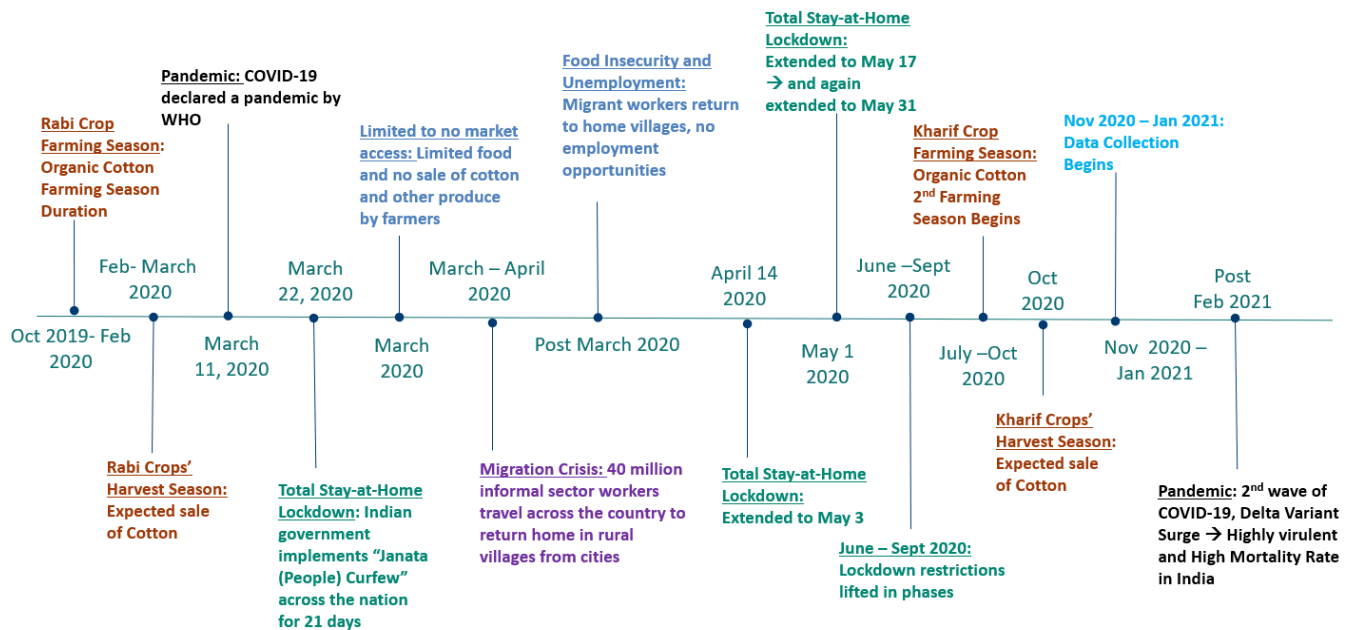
Rabi Crop Farming Season: Organic Cotton Farming Season Duration

Pandemic: COVID-19 declared a pandemic by WHO

Limited to no market access: Limited food and no sale of cotton and other produce by farmers

Food Insecurity and Unemployment: Migrant workers return to home villages, no employment opportunities

Total Stay-at-Home Lockdown: Extended to May 17 → and again extended to May 31

Kharif Crop Farming Season: Organic Cotton 2$^{nd}$ Farming Season Begins

Nov 2020 – Jan 2021: Data Collection Begins

Oct 2019- Feb 2020

Feb- March 2020

March 11, 2020

March 22, 2020

March 2020

March – April 2020

Post March 2020

April 14 2020

May 1 2020

June –Sept 2020

July –Oct 2020

Oct 2020

Nov 2020 – Jan 2021

Post Feb 2021

Rabi Crops' Harvest Season: Expected sale of Cotton

Total Stay-at-Home Lockdown: Indian government implements "Janata (People) Curfew" across the nation for 21 days

Migration Crisis: 40 million informal sector workers travel across the country to return home in rural villages from cities

Total Stay-at-Home Lockdown: Extended to May 3

June – Sept 2020: Lockdown restrictions lifted in phases

Kharif Crops' Harvest Season: Expected sale of Cotton

Pandemic: 2$^{nd}$ wave of COVID-19, Delta Variant Surge → Highly virulent and High Mortality Rate in India